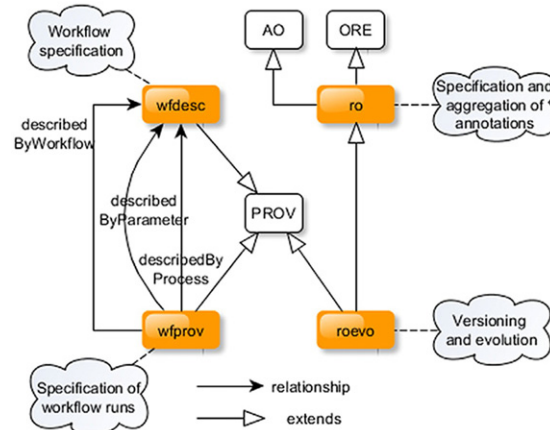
Workflow specification

AO

ORE

wfdesc

ro

Specification and aggregation of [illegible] annotations

described ByWorkflow

described ByParameter

PROV

describedBy Process

wfprov

roevo

Versioning and evolution

Specification of workflow runs

relationship

extends